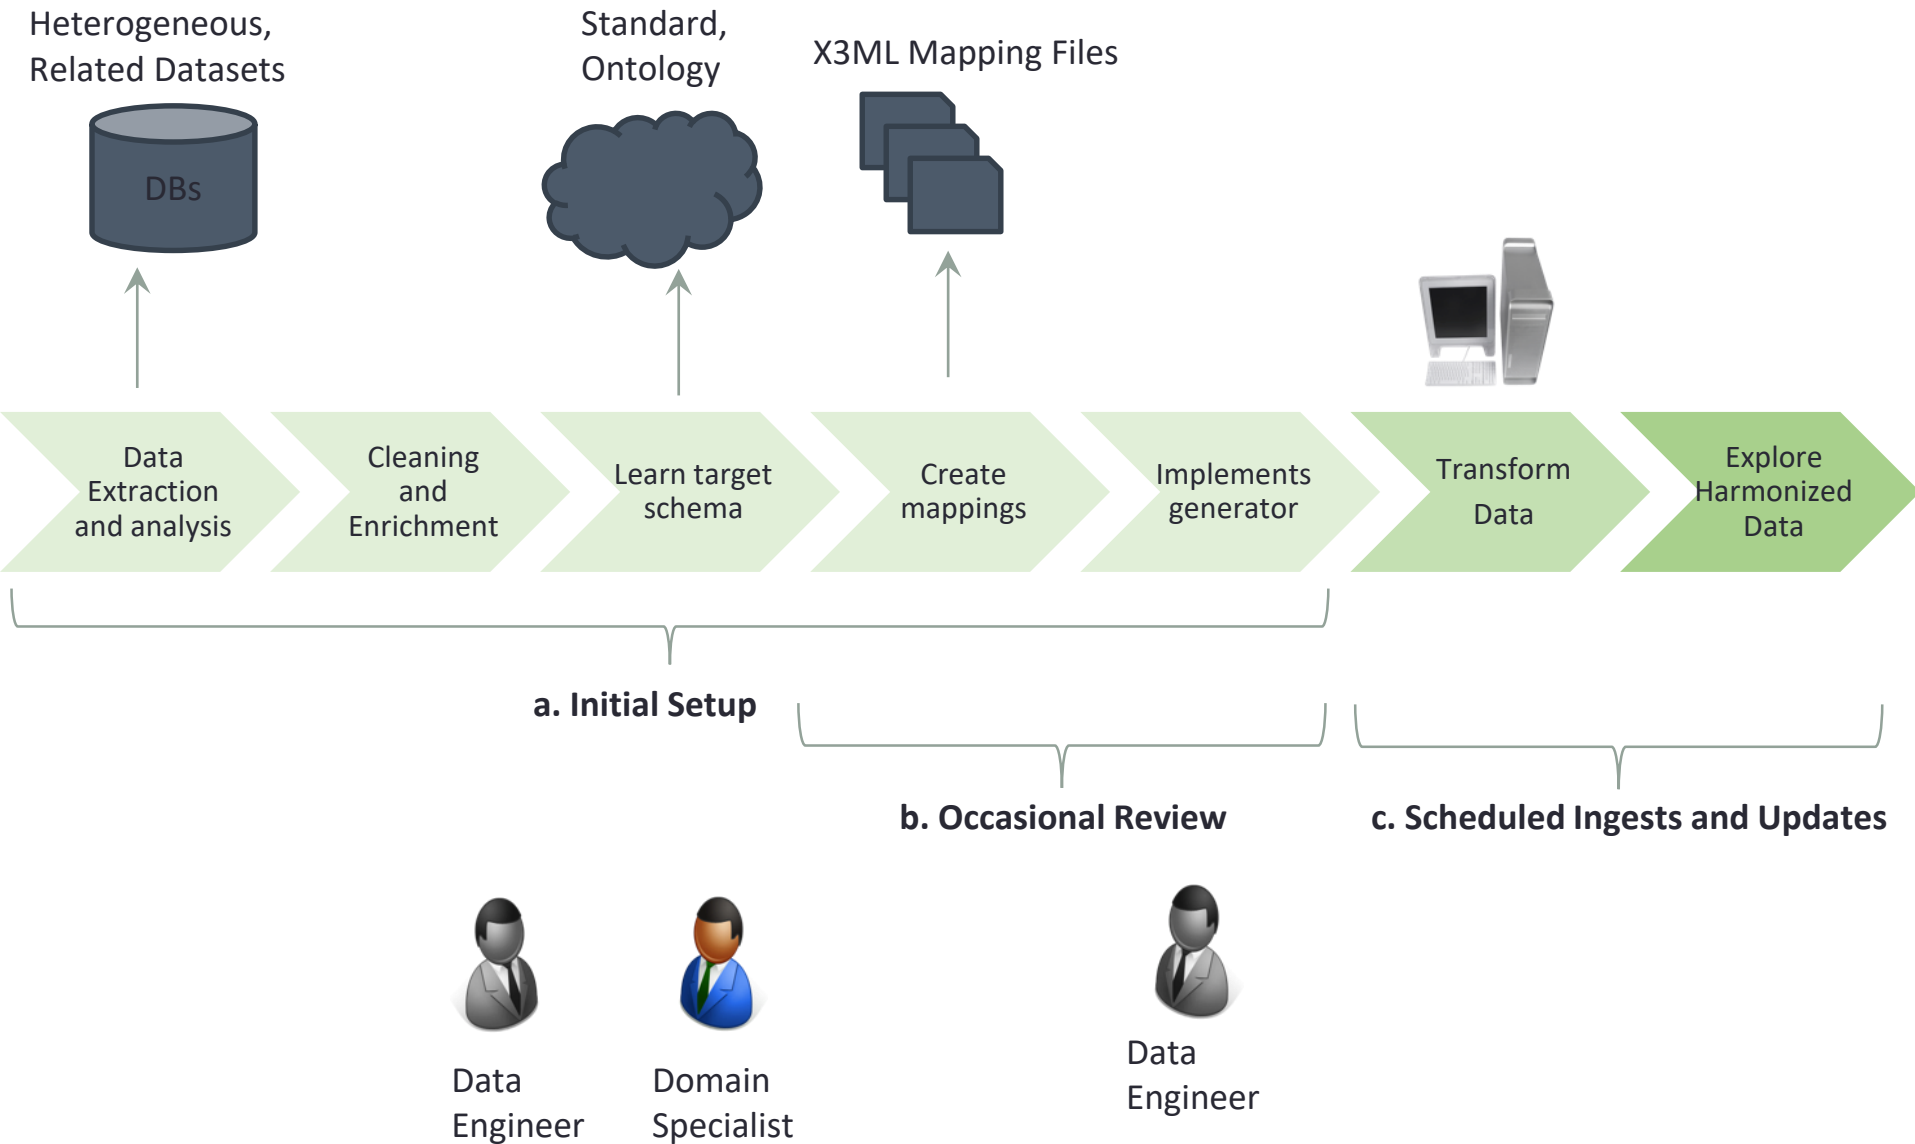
Heterogeneous, Related Datasets

DBs

Standard, Ontology

X3ML Mapping Files

Data Extraction and analysis

Cleaning and Enrichment

Learn target schema

Create mappings

Implements generator

Transform Data

Explore Harmonized Data

a. Initial Setup

b. Occasional Review

c. Scheduled Ingests and Updates

Data Engineer

Domain Specialist

Data Engineer